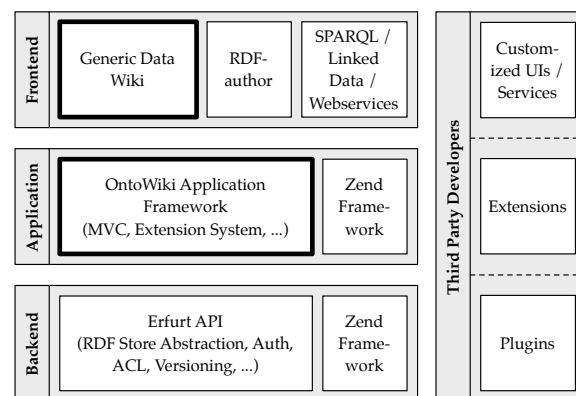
Frontend

Generic Data Wiki

RDFauthor

SPARQL / Linked Data / Webservices

Application

OntoWiki Application Framework (MVC, Extension System, ...)

Zend Framework

Backend

Erfurt API (RDF Store Abstraction, Auth, ACL, Versioning, ...)

Zend Framework

Third Party Developers

Customized UIs / Services

Extensions

Plugins